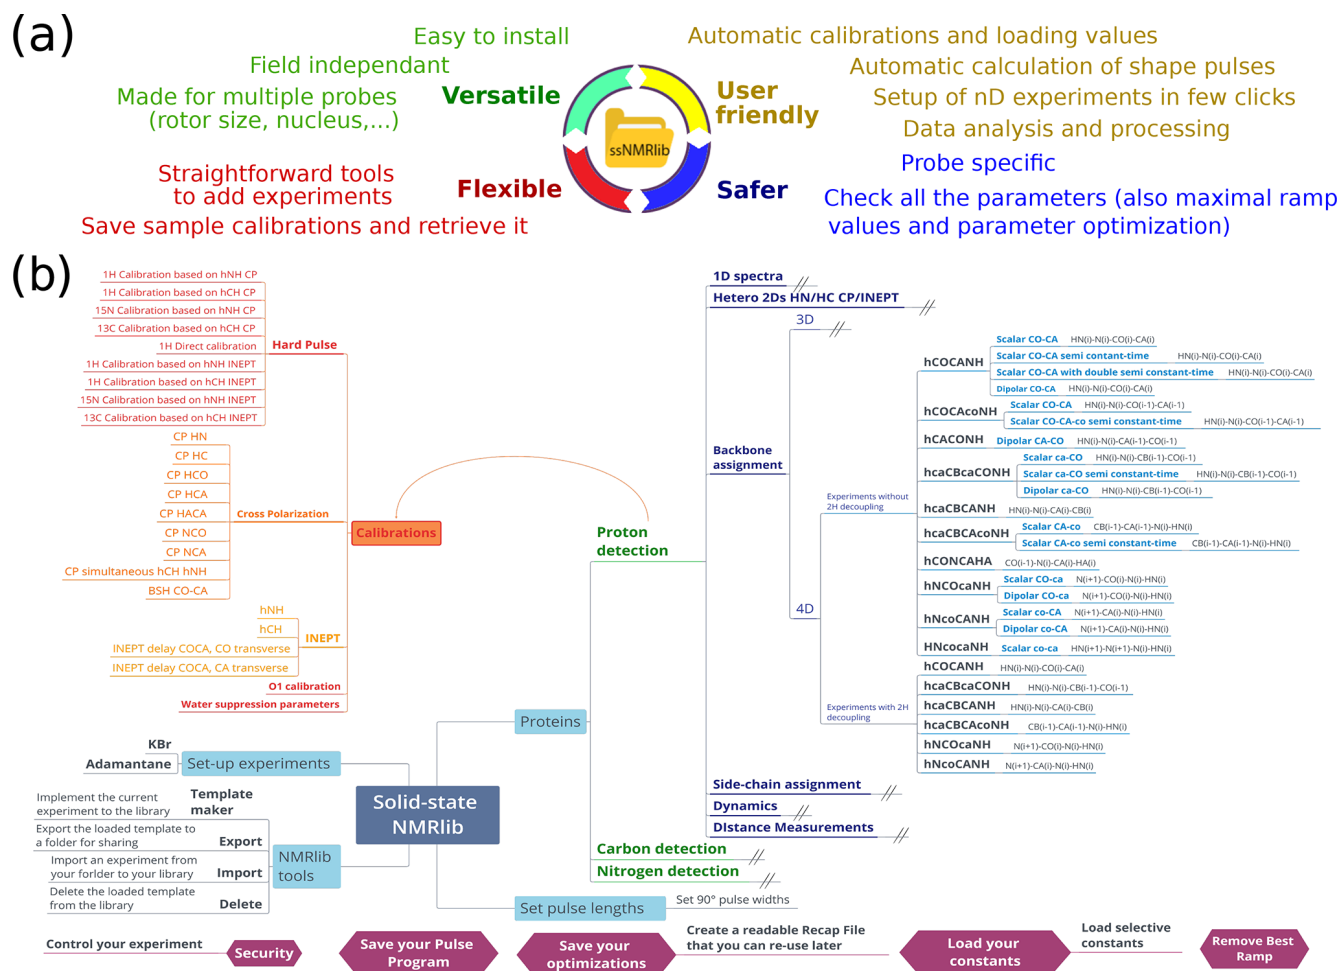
(a)

Easy to install
Field independant
Made for multiple probes (rotor size, nucleus,...)
Versatile

Automatic calibrations and loading values
Automatic calculation of shape pulses
Setup of nD experiments in few clicks
Data analysis and processing
User friendly

ssNMRlib

Straightforward tools to add experiments
Save sample calibrations and retrieve it
Flexible

Safer
Probe specific
Check all the parameters (also maximal ramp values and parameter optimization)

(b)

1H Calibration based on hNH CP
1H Calibration based on hCH CP
15N Calibration based on hNH CP
13C Calibration based on hCH CP
1H Direct calibration
1H Calibration based on hNH INEPT
1H Calibration based on hCH INEPT
15N Calibration based on hNH INEPT
13C Calibration based on hCH INEPT
Hard Pulse

CP HN
CP HC
CP HCO
CP HCA
CP HACA
CP NCO
CP NCA
CP simultaneous hCH hNH
BSH CO-CA
Cross Polarization

hNH
hCH
INEPT delay COCA, CO transverse
INEPT delay COCA, CA transverse
INEPT
O1 calibration
Water suppression parameters

Calibrations

Proton detection

1D spectra
Hetero 2Ds HN/HC CP/INEPT
3D
Backbone assignment

hCOCANH
Scalar CO-CA HN(i)-N(i)-CO(i)-CA(i)
Scalar CO-CA semi contant-time HN(i)-N(i)-CO(i)-CA(i)
Scalar CO-CA with double semi constant-time HN(i)-N(i)-CO(i)-CA(i)
Dipolar CO-CA HN(i)-N(i)-CO(i)-CA(i)
hCOCAcoNH
Scalar CO-CA HN(i)-N(i)-CO(i-1)-CA(i-1)
Scalar CO-CA-co semi constant-time HN(i)-N(i)-CO(i-1)-CA(i-1)
hCACONH Dipolar CA-CO HN(i)-N(i)-CA(i-1)-CO(i-1)
hcaCBcaCONH
Scalar ca-CO HN(i)-N(i)-CB(i-1)-CO(i-1)
Scalar ca-CO semi constant-time HN(i)-N(i)-CB(i-1)-CO(i-1)
Dipolar ca-CO HN(i)-N(i)-CB(i-1)-CO(i-1)
Experiments without 2H decoupling
hcaCBCANH HN(i)-N(i)-CA(i)-CB(i)
hcaCBCAcoNH
Scalar CA-co CB(i-1)-CA(i-1)-N(i)-HN(i)
Scalar CA-co semi constant-time CB(i-1)-CA(i-1)-N(i)-HN(i)
hCONCAHA CO(i-1)-N(i)-CA(i)-HA(i)
4D
hNCOcaNH
Scalar CO-ca N(i+1)-CO(i)-N(i)-HN(i)
Dipolar CO-ca N(i+1)-CO(i)-N(i)-HN(i)
hNcoCANH
Scalar co-CA N(i+1)-CA(i)-N(i)-HN(i)
Dipolar co-CA N(i+1)-CA(i)-N(i)-HN(i)
HNcocaNH Scalar co-ca HN(i+1)-N(i+1)-N(i)-HN(i)
Experiments with 2H decoupling
hCOCANH HN(i)-N(i)-CO(i)-CA(i)
hcaCBcaCONH HN(i)-N(i)-CB(i-1)-CO(i-1)
hcaCBCANH HN(i)-N(i)-CA(i)-CB(i)
hcaCBCAcoNH CB(i-1)-CA(i-1)-N(i)-HN(i)
hNCOcaNH N(i+1)-CO(i)-N(i)-HN(i)
hNcoCANH N(i+1)-CA(i)-N(i)-HN(i)

Side-chain assignment
Dynamics
Distance Measurements
Carbon detection
Nitrogen detection

Proteins

KBr
Adamantane
Set-up experiments

Solid-state NMRlib

Implement the current experiment to the library Template maker
Export the loaded template to a folder for sharing Export
Import an experiment from your forlder to your library Import
Delete the loaded template from the library Delete
NMRlib tools

Set pulse lengths
Set 90° pulse widths

Control your experiment
Security
Save your Pulse Program
Save your optimizations
Create a readable Recap File that you can re-use later
Load your constants
Load selective constants
Remove Best Ramp